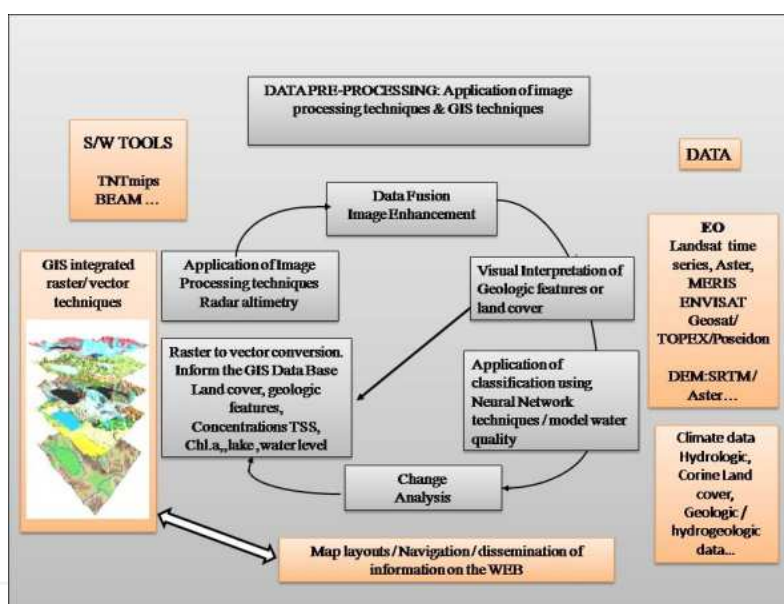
DATA PRE-PROCESSING: Application of image processing techniques & GIS techniques

S/W TOOLS

TNTmips
BEAM …

DATA

Data Fusion
Image Enhancement

EO
Landsat time series, Aster, MERIS
ENVISAT
Geosat/ TOPEX/Poseidon

DEM:SRTM/ Aster…

GIS integrated raster/vector techniques

Application of Image Processing techniques
Radar altimetry

Visual Interpretation of Geologic features or land cover

Raster to vector conversion. Inform the GIS Data Base
Land cover, geologic features,
Concentrations TSS, Chl.a,,lake ,water level

Application of classification using Neural Network techniques / model water quality

Climate data
Hydrologic,
Corine Land cover,
Geologic / hydrogeologic data…

Change Analysis

Map layouts/Navigation/dissemination of information on the WEB